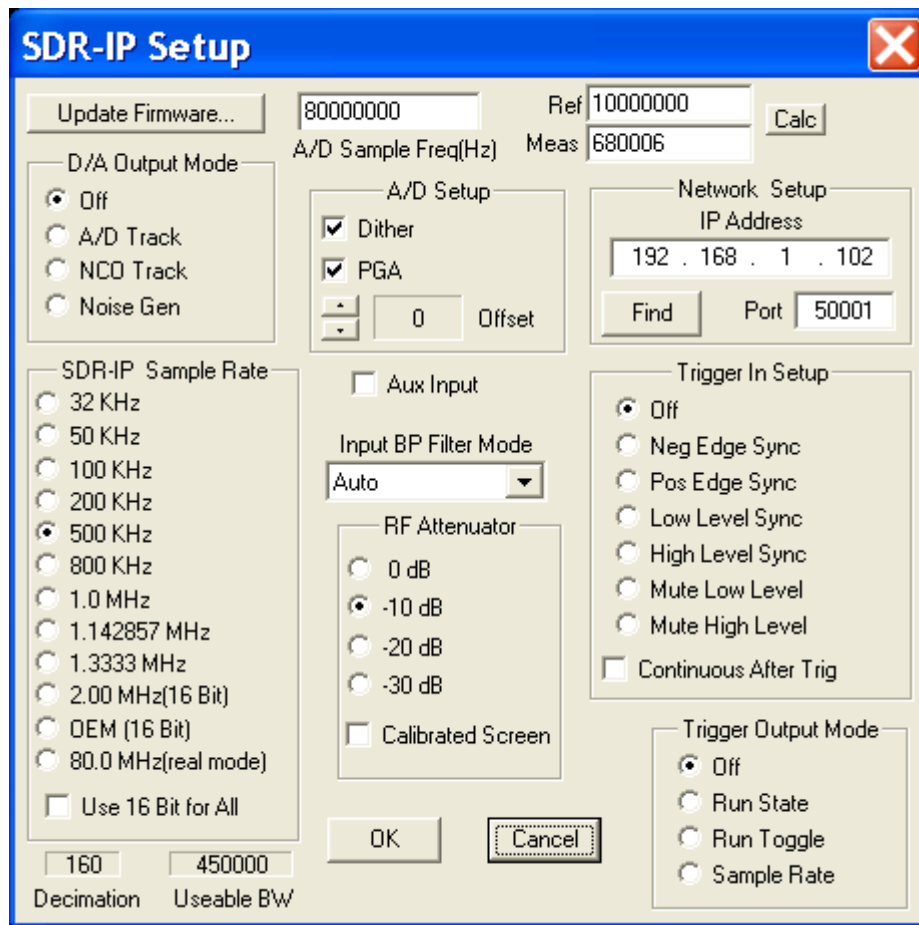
SDR-IP Setup

Update Firmware...

80000000
A/D Sample Freq(Hz)

Ref 10000000
Meas 680006
Calc

D/A Output Mode
Off
A/D Track
NCO Track
Noise Gen

A/D Setup
Dither
PGA
0 Offset

Network Setup
IP Address
192 . 168 . 1 . 102
Find
Port 50001

SDR-IP Sample Rate
32 KHz
50 KHz
100 KHz
200 KHz
500 KHz
800 KHz
1.0 MHz
1.142857 MHz
1.3333 MHz
2.00 MHz(16 Bit)
OEM (16 Bit)
80.0 MHz(real mode)
Use 16 Bit for All

Aux Input

Input BP Filter Mode
Auto

RF Attenuator
0 dB
-10 dB
-20 dB
-30 dB
Calibrated Screen

Trigger In Setup
Off
Neg Edge Sync
Pos Edge Sync
Low Level Sync
High Level Sync
Mute Low Level
Mute High Level
Continuous After Trig

Trigger Output Mode
Off
Run State
Run Toggle
Sample Rate

OK
Cancel

160
Decimation
450000
Useable BW